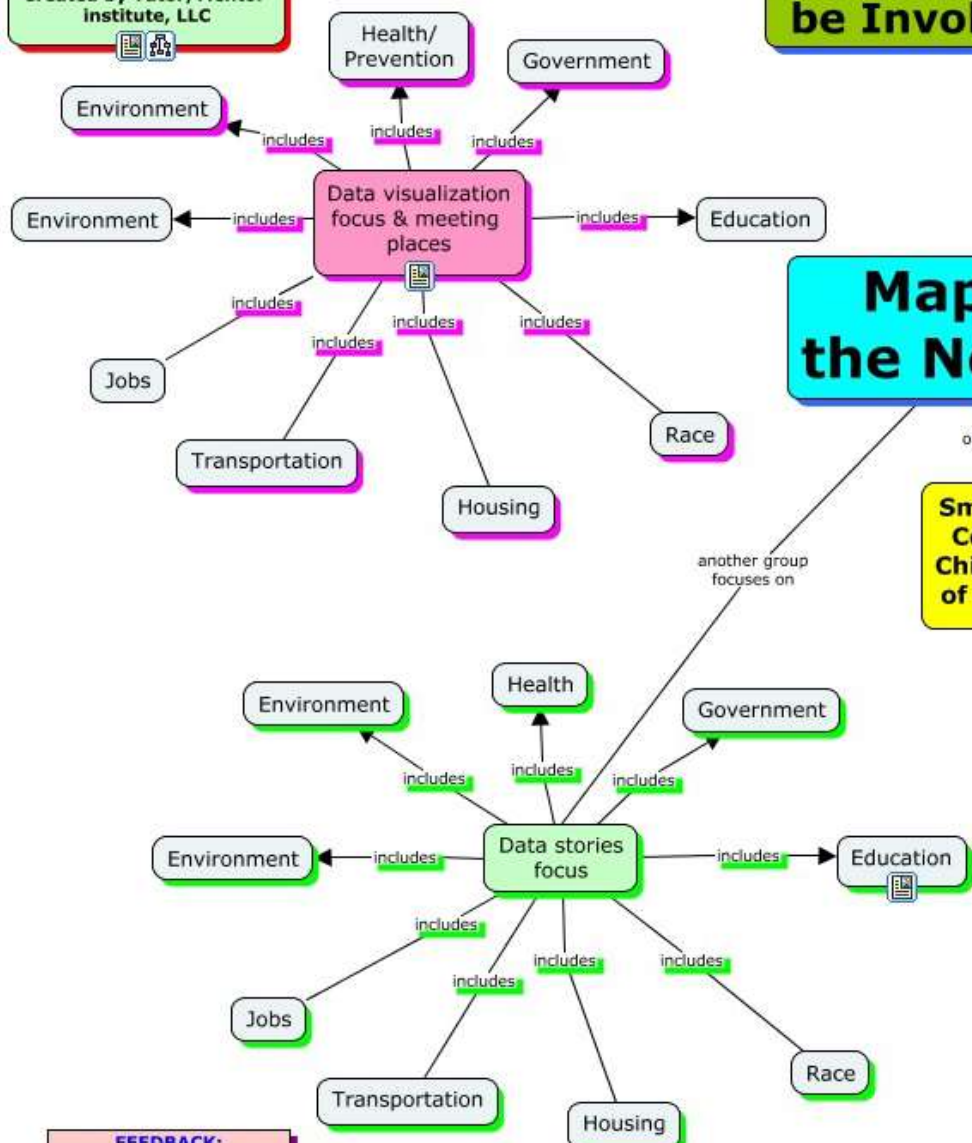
institute, LLC

be Invol

Health/ Prevention

Government

Environment

includes

includes

includes

Environment

includes

Data visualization focus & meeting places

includes

Education

includes

includes

includes

includes

Map the N

Jobs

Race

Transportation

Housing

o

Sm C Chi of

another group focuses on

Health

Environment

Government

includes

includes

includes

Environment

includes

Data stories focus

includes

Education

includes

includes

includes

includes

Jobs

Race

Transportation

Housing

FEEDBACK: